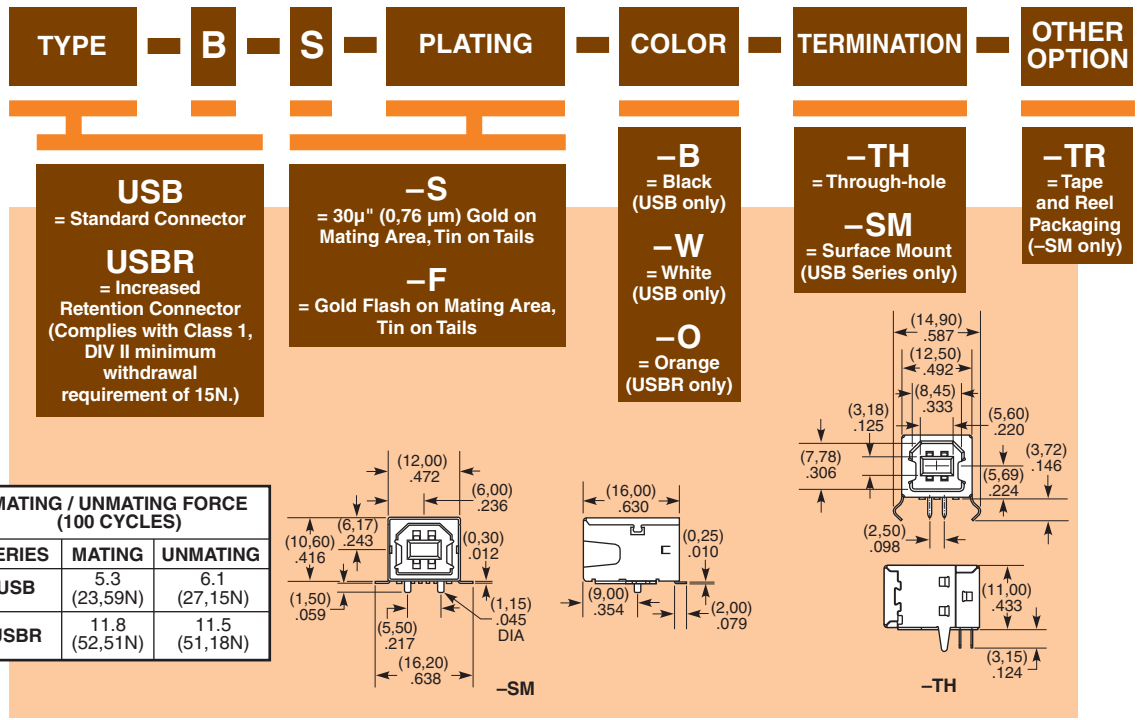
TYPE – B – S – PLATING – COLOR – TERMINATION – OTHER OPTION

USB
= Standard Connector

USBR
= Increased Retention Connector (Complies with Class 1, DIV II minimum withdrawal requirement of 15N.)

–S
= 30µ" (0,76 µm) Gold on Mating Area, Tin on Tails

–F
= Gold Flash on Mating Area, Tin on Tails

–B
= Black (USB only)

–W
= White (USB only)

–O
= Orange (USBR only)

–TH
= Through-hole

–SM
= Surface Mount (USB Series only)

–TR
= Tape and Reel Packaging (–SM only)

| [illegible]MATING / UNMATING FORCE (100 CYCLES) | | |
|---|---|---|
| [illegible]ERIES | MATING | UNMATING |
| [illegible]USB | 5.3 (23,59N) | 6.1 (27,15N) |
| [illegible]USBR | 11.8 (52,51N) | 11.5 (51,18N) |

(12,00) .472
(6,00) .236
(10,60) .416
(6,17) .243
(0,30) .012
(1,50) .059
(5,50) .217
(1,15) .045 DIA
(16,20) .638
–SM

(16,00) .630
(0,25) .010
(9,00) .354
(2,00) .079

(14,90) .587
(12,50) .492
(8,45) .333
(3,18) .125
(5,60) .220
(7,78) .306
(3,72) .146
(5,69) .224
(2,50) .098
(11,00) .433
(3,15) .124
–TH